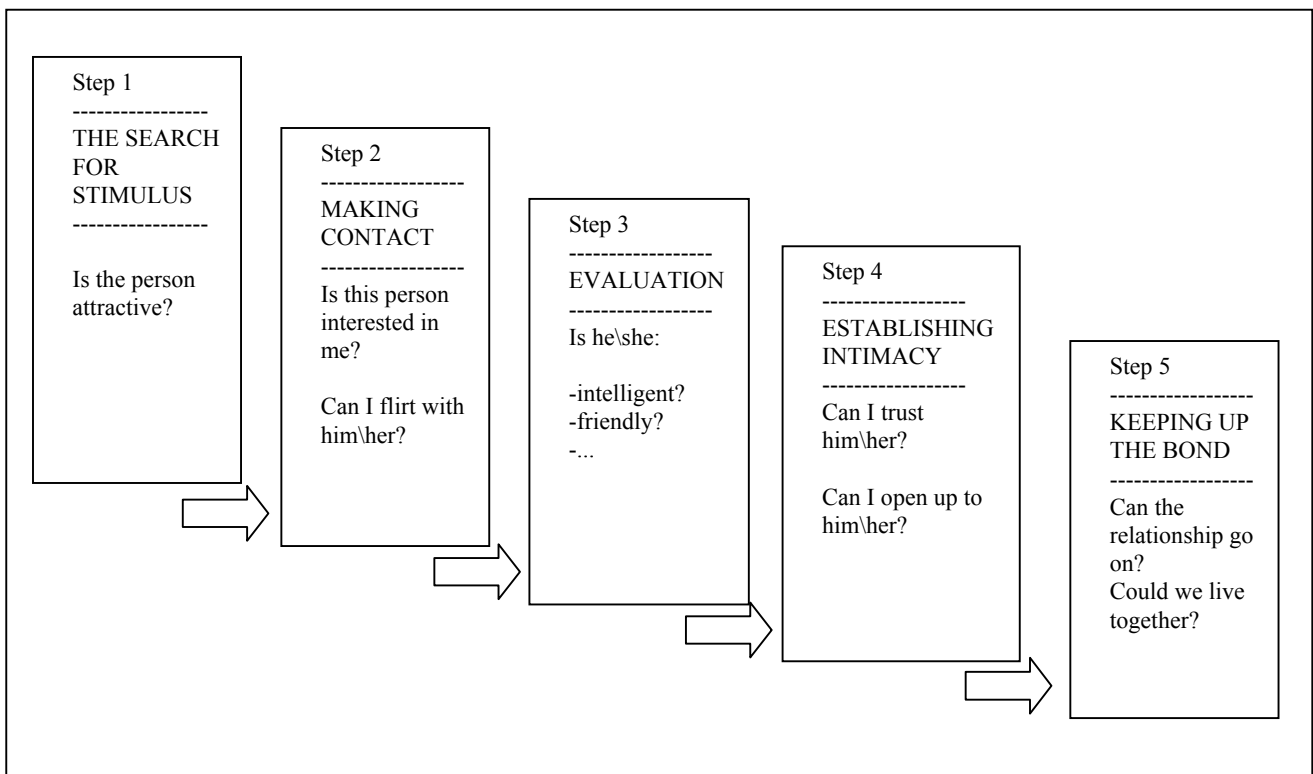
Step 1
-----------------
THE SEARCH FOR STIMULUS
-----------------
Is the person attractive?

Step 2
------------------
MAKING CONTACT
------------------
Is this person interested in me?

Can I flirt with him\her?

Step 3
------------------
EVALUATION
------------------
Is he\she:

-intelligent?
-friendly?
-...

Step 4
------------------
ESTABLISHING INTIMACY
------------------
Can I trust him\her?

Can I open up to him\her?

Step 5
------------------
KEEPING UP THE BOND
------------------
Can the relationship go on?
Could we live together?